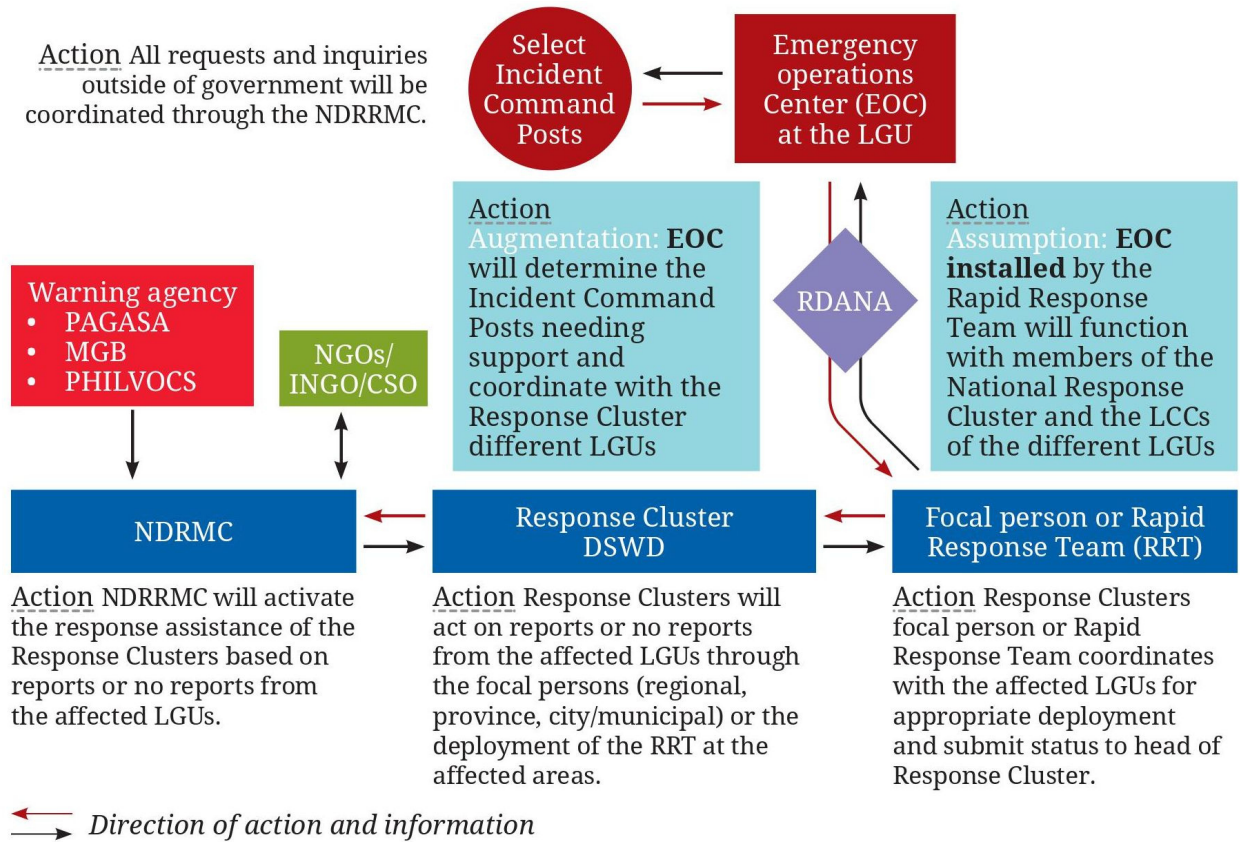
Action All requests and inquiries outside of government will be coordinated through the NDRRMC.

Select Incident Command Posts

Emergency operations Center (EOC) at the LGU

Action
Augmentation: **EOC** will determine the Incident Command Posts needing support and coordinate with the Response Cluster different LGUs

RDANA

Action
Assumption: **EOC installed** by the Rapid Response Team will function with members of the National Response Cluster and the LCCs of the different LGUs

Warning agency
• PAGASA
• MGB
• PHILVOCS

NGOs/ INGO/CSO

NDRMC

Response Cluster DSWD

Focal person or Rapid Response Team (RRT)

Action NDRRMC will activate the response assistance of the Response Clusters based on reports or no reports from the affected LGUs.

Action Response Clusters will act on reports or no reports from the affected LGUs through the focal persons (regional, province, city/municipal) or the deployment of the RRT at the affected areas.

Action Response Clusters focal person or Rapid Response Team coordinates with the affected LGUs for appropriate deployment and submit status to head of Response Cluster.

Direction of action and information